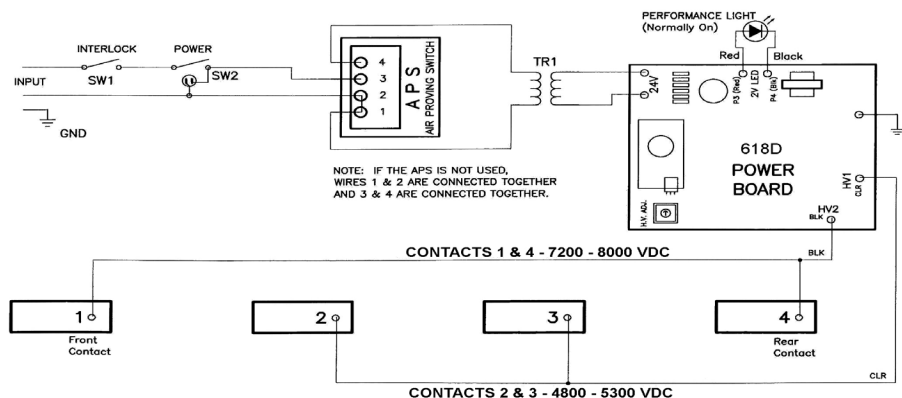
PERFORMANCE LIGHT
(Normally On)

INTERLOCK
POWER
INPUT
SW1
SW2
GND

4
3
2
1
A P S
AIR PROVING SWITCH

TR1

Red
Black
24V
P3 (Red)
2V LED
P4 (Blk)

618D
POWER
BOARD
HV1
CLR
HV2
BLK
H.V. ADJ.

NOTE: IF THE APS IS NOT USED, WIRES 1 & 2 ARE CONNECTED TOGETHER AND 3 & 4 ARE CONNECTED TOGETHER.

CONTACTS 1 & 4 - 7200 - 8000 VDC
BLK

1
Front
Contact

2

3

4
Rear
Contact

CLR
CONTACTS 2 & 3 - 4800 - 5300 VDC